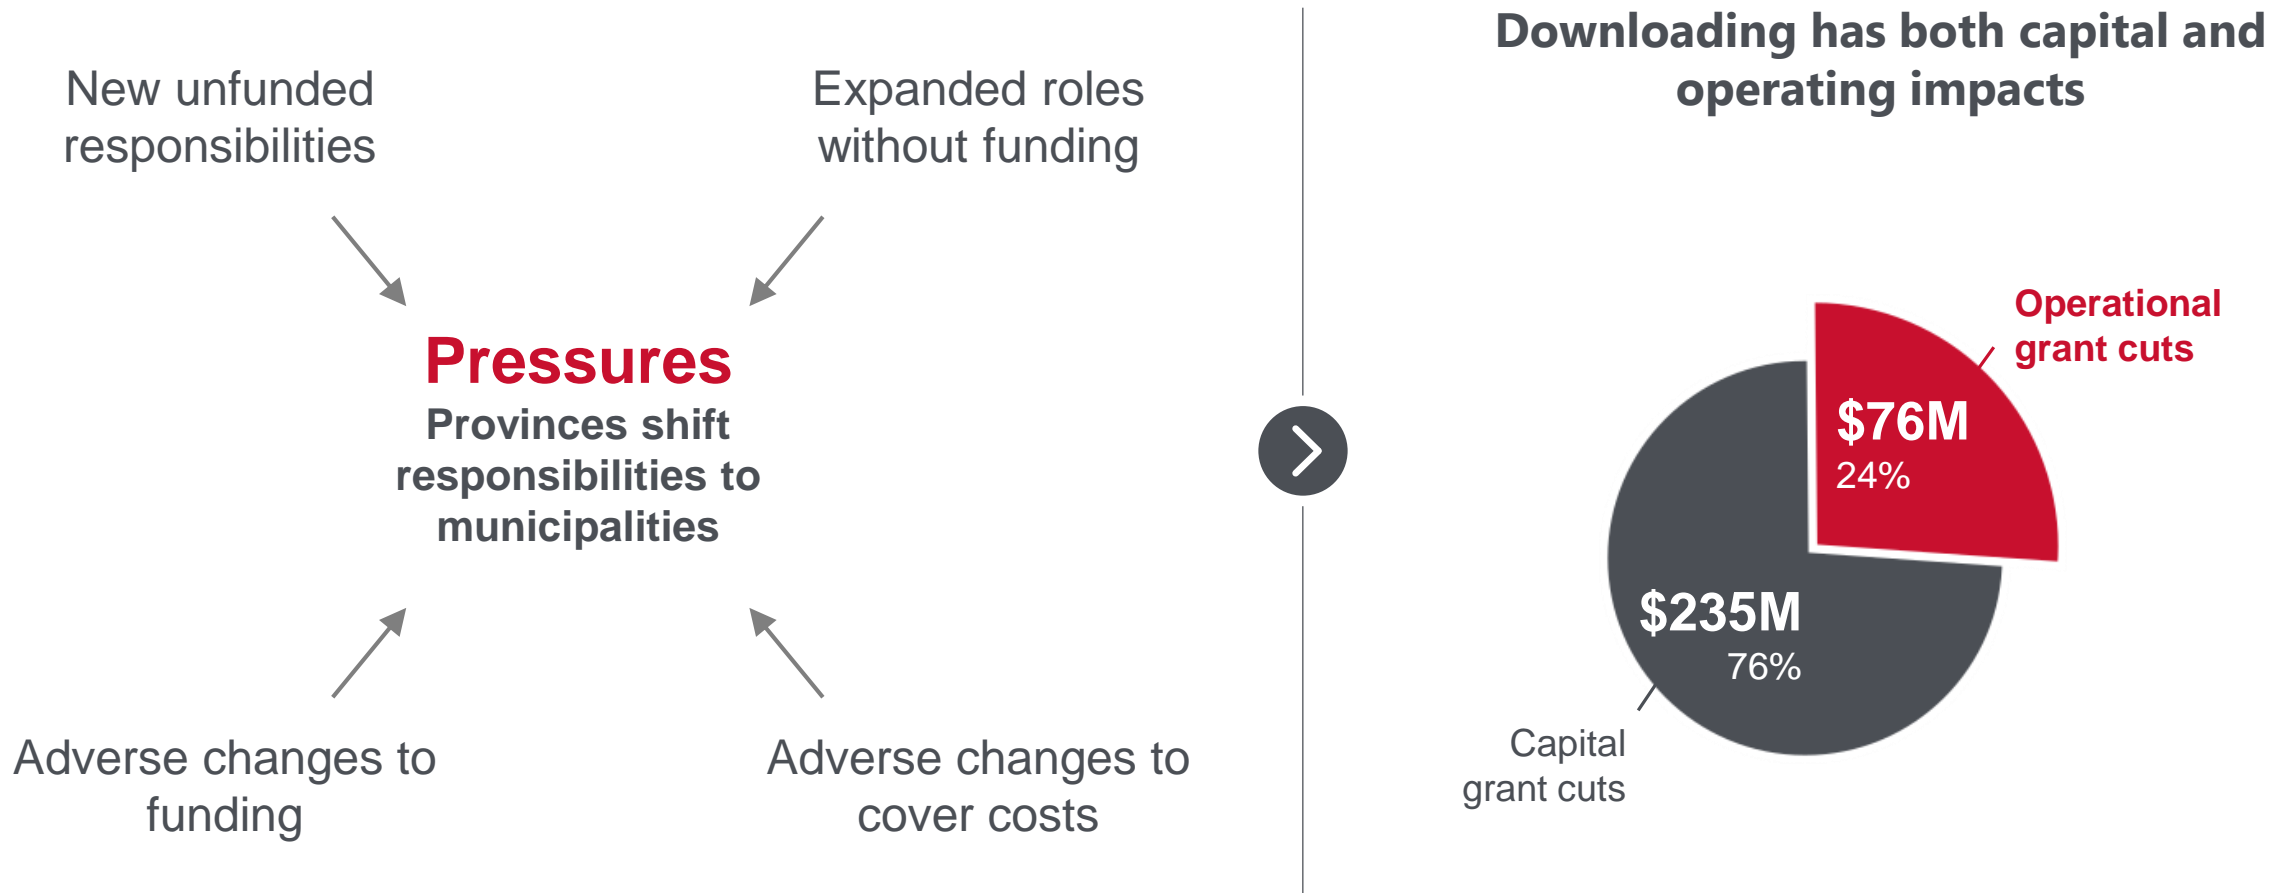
New unfunded responsibilities

Expanded roles without funding

Pressures

Provinces shift responsibilities to municipalities

Adverse changes to funding

Adverse changes to cover costs

Downloading has both capital and operating impacts

Operational grant cuts

$76M
24%

$235M
76%

Capital grant cuts